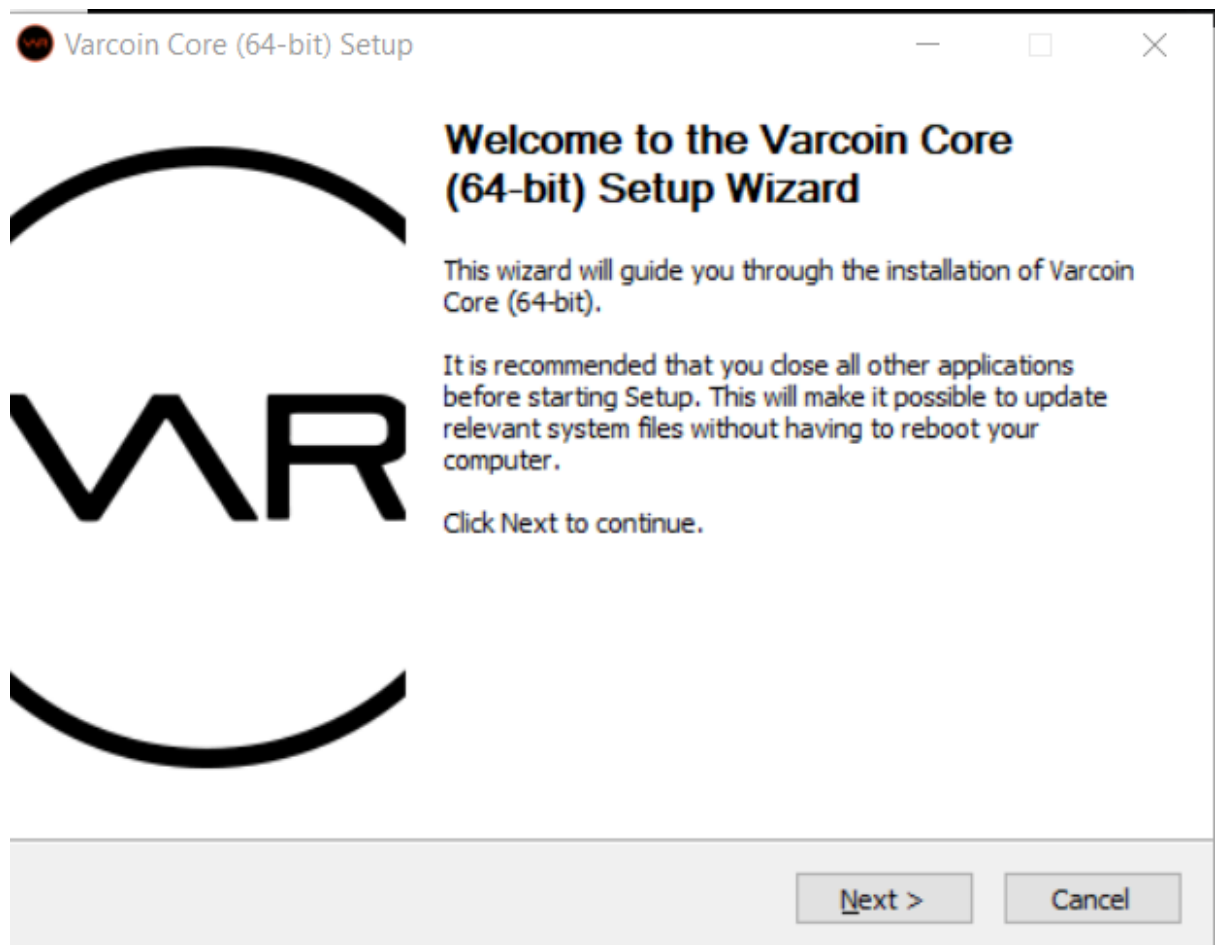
Varcoin Core (64-bit) Setup

VAR

Welcome to the Varcoin Core (64-bit) Setup Wizard

This wizard will guide you through the installation of Varcoin Core (64-bit).

It is recommended that you close all other applications before starting Setup. This will make it possible to update relevant system files without having to reboot your computer.

Click Next to continue.

Next >
Cancel